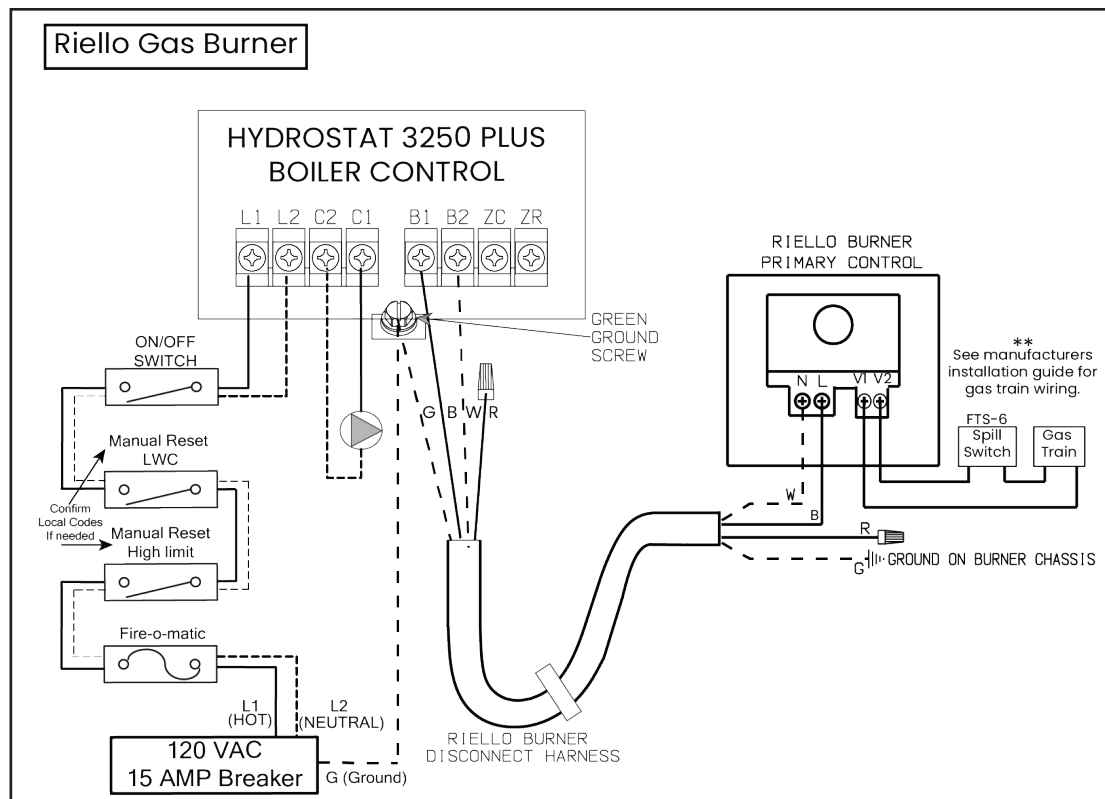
Riello Gas Burner

HYDROSTAT 3250 PLUS
BOILER CONTROL

L1 L2 C2 C1 B1 B2 ZC ZR

GREEN
GROUND
SCREW

RIELLO BURNER
PRIMARY CONTROL

N L V1 V2

**
See manufacturers installation guide for gas train wiring.

FTS-6
Spill Switch

Gas Train

ON/OFF
SWITCH

Manual Reset
LWC

Confirm
Local Codes
If needed

Manual Reset
High limit

Fire-o-matic

G B W R

W

B

R

G GROUND ON BURNER CHASSIS

L1
(HOT)

L2
(NEUTRAL)

120 VAC
15 AMP Breaker

G (Ground)

RIELLO BURNER
DISCONNECT HARNESS